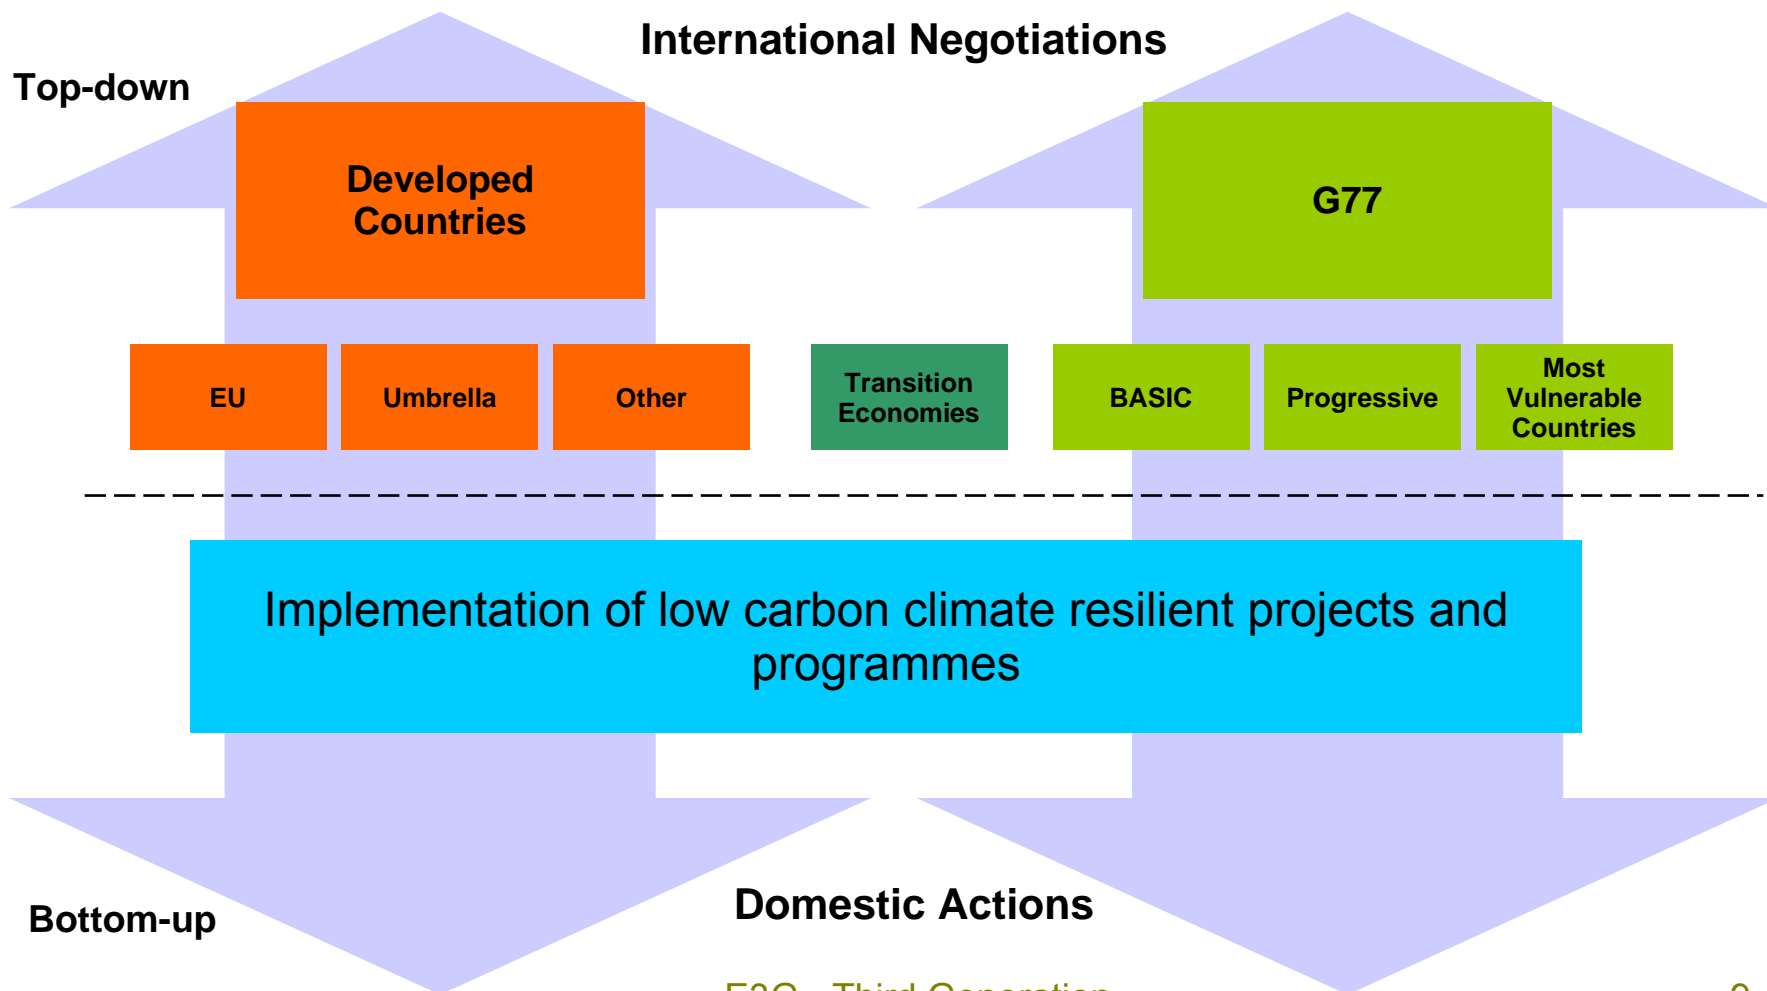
International Negotiations

Top-down

Developed Countries

G77

EU

Umbrella

Other

Transition Economies

BASIC

Progressive

Most Vulnerable Countries

Implementation of low carbon climate resilient projects and programmes

Bottom-up

Domestic Actions

E3G – Third Generation

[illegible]